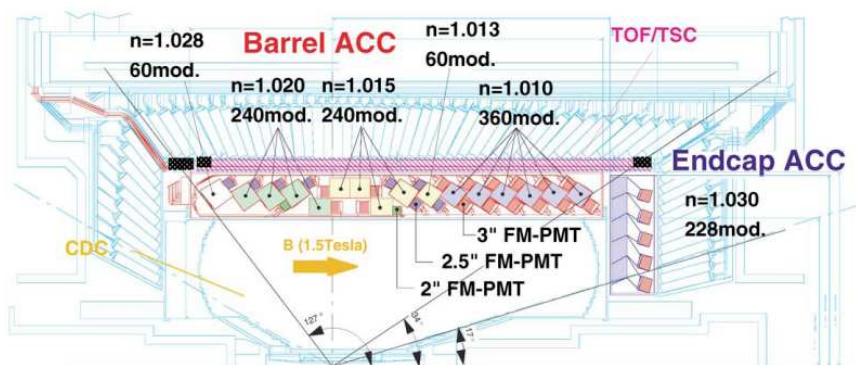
n=1.028
60mod.

Barrel ACC

n=1.013
60mod.

TOF/TSC

n=1.020
240mod.

n=1.015
240mod.

n=1.010
360mod.

Endcap ACC

n=1.030
228mod.

CDC

B (1.5Tesla)

3" FM-PMT

2.5" FM-PMT

2" FM-PMT

127°

34°

17°